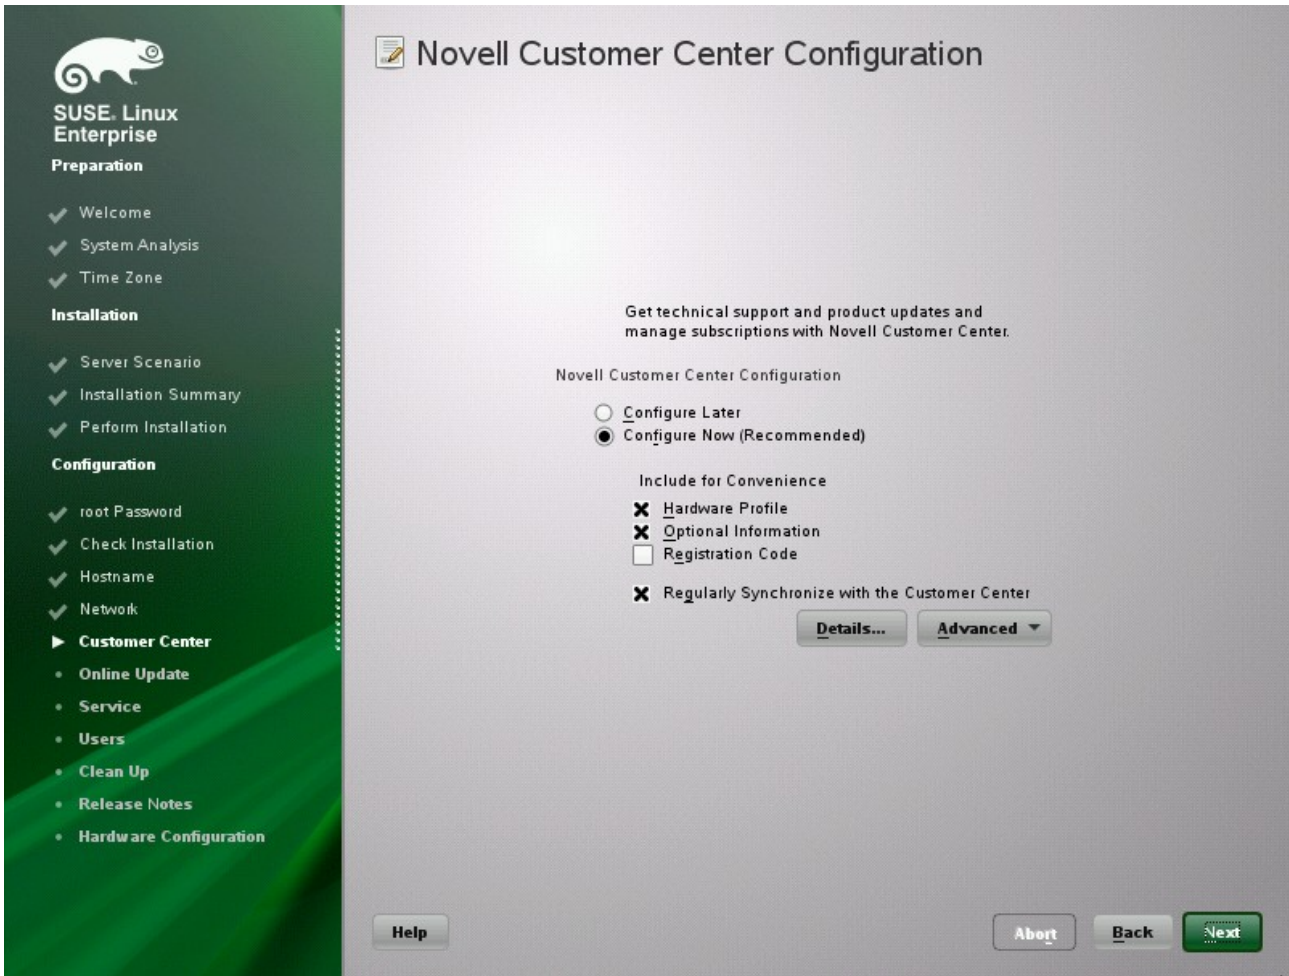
SUSE. Linux Enterprise

Preparation

Welcome
System Analysis
Time Zone

Installation

Server Scenario
Installation Summary
Perform Installation

Configuration

root Password
Check Installation
Hostname
Network
Customer Center
Online Update
Service
Users
Clean Up
Release Notes
Hardware Configuration

Novell Customer Center Configuration

Get technical support and product updates and manage subscriptions with Novell Customer Center.

Novell Customer Center Configuration

Configure Later
Configure Now (Recommended)

Include for Convenience

Hardware Profile
Optional Information
Registration Code

Regularly Synchronize with the Customer Center

Details...
Advanced

Help
Abort
Back
Next